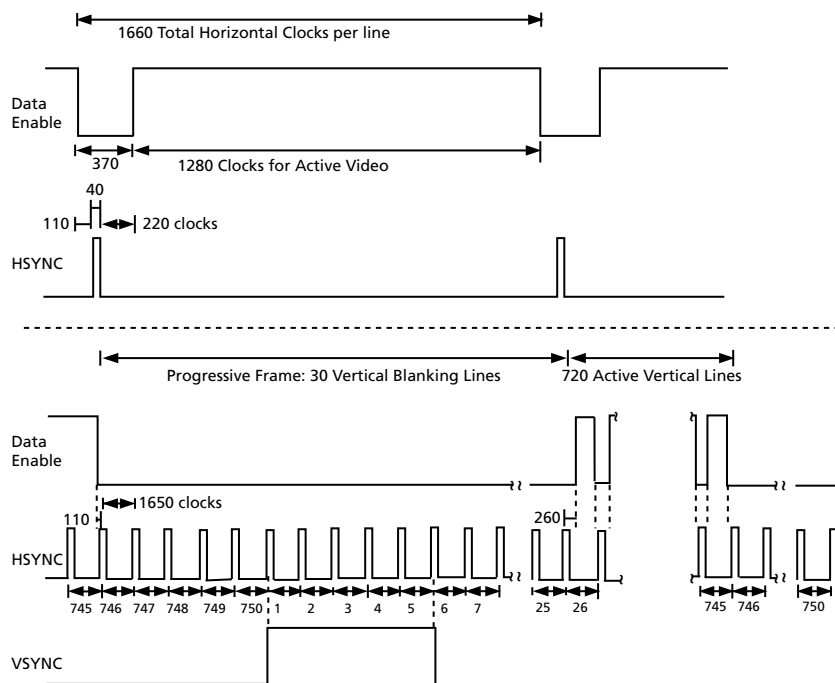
1660 Total Horizontal Clocks per line

Data Enable

370

1280 Clocks for Active Video

40

110

220 clocks

HSYNC

Progressive Frame: 30 Vertical Blanking Lines

720 Active Vertical Lines

Data Enable

1650 clocks

110

260

HSYNC

745 746 747 748 749 750 1 2 3 4 5 6 7

25 26

745 746

750

VSYNC